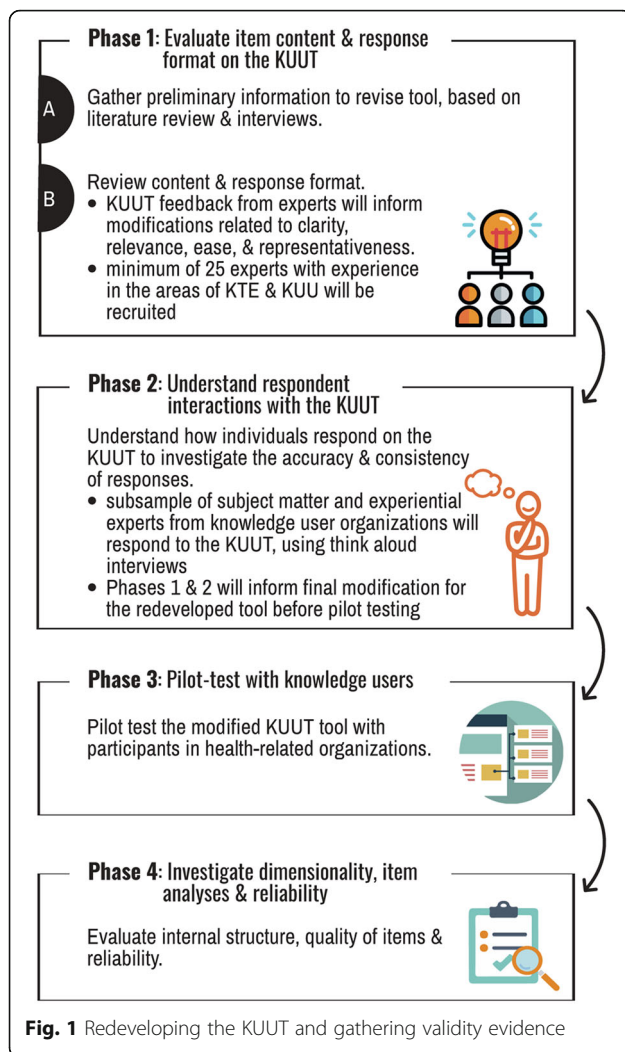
**Phase 1**: Evaluate item content & response format on the KUUT

A

Gather preliminary information to revise tool, based on literature review & interviews.

B

Review content & response format.
• KUUT feedback from experts will inform modifications related to clarity, relevance, ease, & representativeness.
• minimum of 25 experts with experience in the areas of KTE & KUU will be recruited

**Phase 2**: Understand respondent interactions with the KUUT

Understand how individuals respond on the KUUT to investigate the accuracy & consistency of responses.
• subsample of subject matter and experiential experts from knowledge user organizations will respond to the KUUT, using think aloud interviews
• Phases 1 & 2 will inform final modification for the redeveloped tool before pilot testing

**Phase 3**: Pilot-test with knowledge users

Pilot test the modified KUUT tool with participants in health-related organizations.

**Phase 4**: Investigate dimensionality, item analyses & reliability

Evaluate internal structure, quality of items & reliability.

**Fig. 1** Redeveloping the KUUT and gathering validity evidence